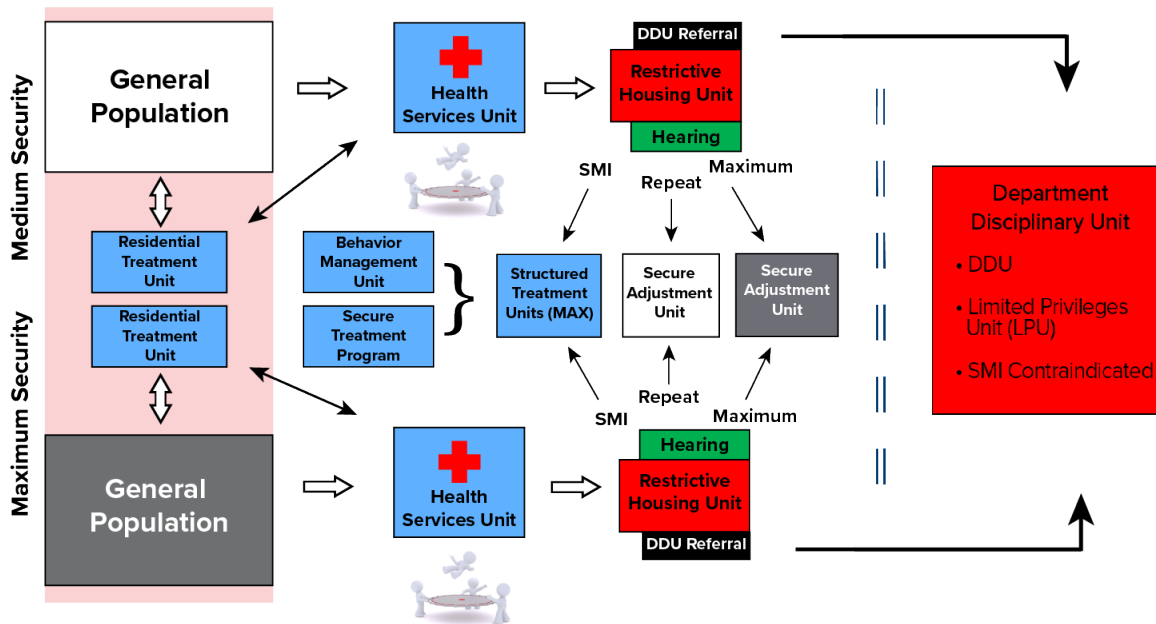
Medium Security

Maximum Security

General Population

Residential Treatment Unit

Residential Treatment Unit

General Population

Health Services Unit

Behavior Management Unit

Secure Treatment Program

Health Services Unit

DDU Referral

Restrictive Housing Unit

Hearing

SMI

Repeat

Maximum

Structured Treatment Units (MAX)

Secure Adjustment Unit

Secure Adjustment Unit

SMI

Repeat

Maximum

Hearing

Restrictive Housing Unit

DDU Referral

Department Disciplinary Unit

• DDU

• Limited Privileges Unit (LPU)

• SMI Contraindicated